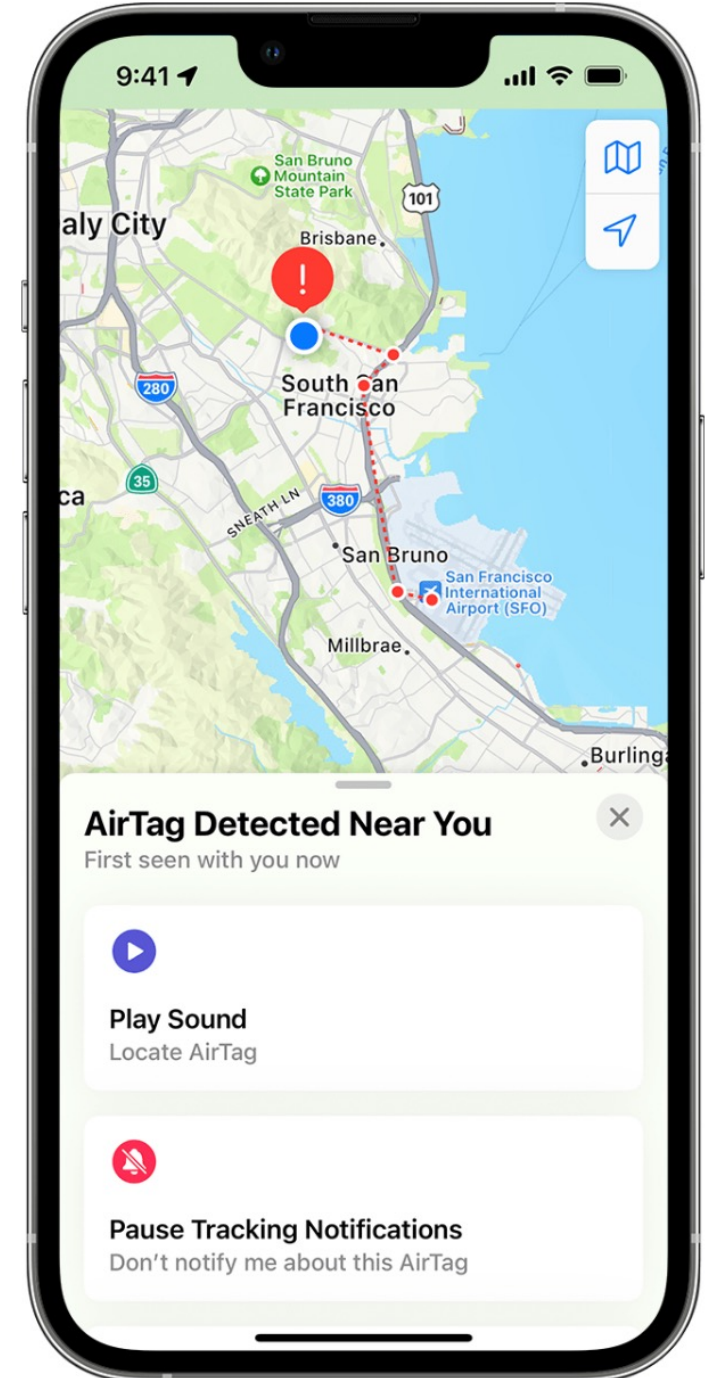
9:41

San Bruno Mountain State Park

101

aly City

Brisbane

South San Francisco

280

35

ca

SNEATH LN

380

San Bruno

San Francisco International Airport (SFO)

Millbrae

Burlinga

AirTag Detected Near You

First seen with you now

Play Sound

Locate AirTag

Pause Tracking Notifications

Don't notify me about this AirTag